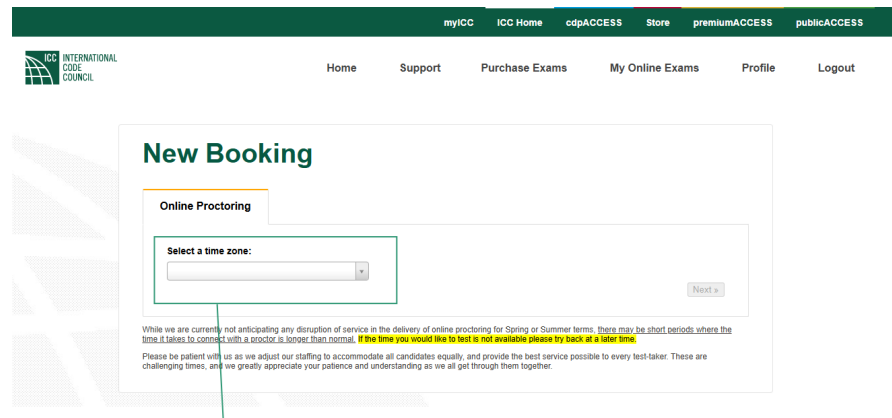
myICC ICC Home cdpACCESS Store premiumACCESS publicACCESS

ICC INTERNATIONAL CODE COUNCIL

Home Support Purchase Exams My Online Exams Profile Logout

New Booking

Online Proctoring

Select a time zone:

Next »

While we are currently not anticipating any disruption of service in the delivery of online proctoring for Spring or Summer terms, there may be short periods where the time it takes to connect with a proctor is longer than normal. If the time you would like to test is not available please try back at a later time.

Please be patient with us as we adjust our staffing to accommodate all candidates equally, and provide the best service possible to every test-taker. These are challenging times, and we greatly appreciate your patience and understanding as we all get through them together.